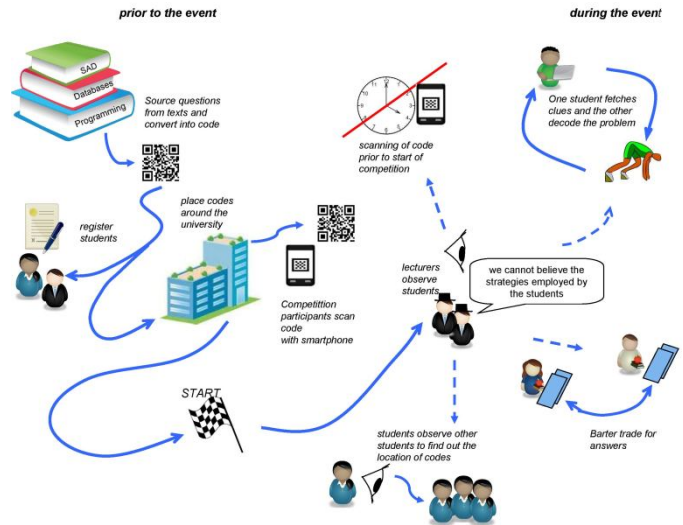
prior to the event

during the event

SAD

Databases

Programming

Source questions from texts and convert into code

register students

place codes around the university

Competittion participants scan code with smartphone

START

scanning of code prior to start of competition

lecturers observe students

we cannot believe the strategies employed by the students

One student fetches clues and the other decode the problem

students observe other students to find out the location of codes

Barter trade for answers